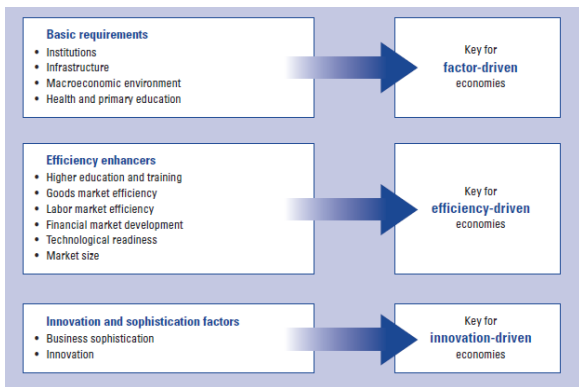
Basic requirements
• Institutions
• Infrastructure
• Macroeconomic environment
• Health and primary education

Key for
factor-driven
economies

Efficiency enhancers
• Higher education and training
• Goods market efficiency
• Labor market efficiency
• Financial market development
• Technological readiness
• Market size

Key for
efficiency-driven
economies

Innovation and sophistication factors
• Business sophistication
• Innovation

Key for
innovation-driven
economies